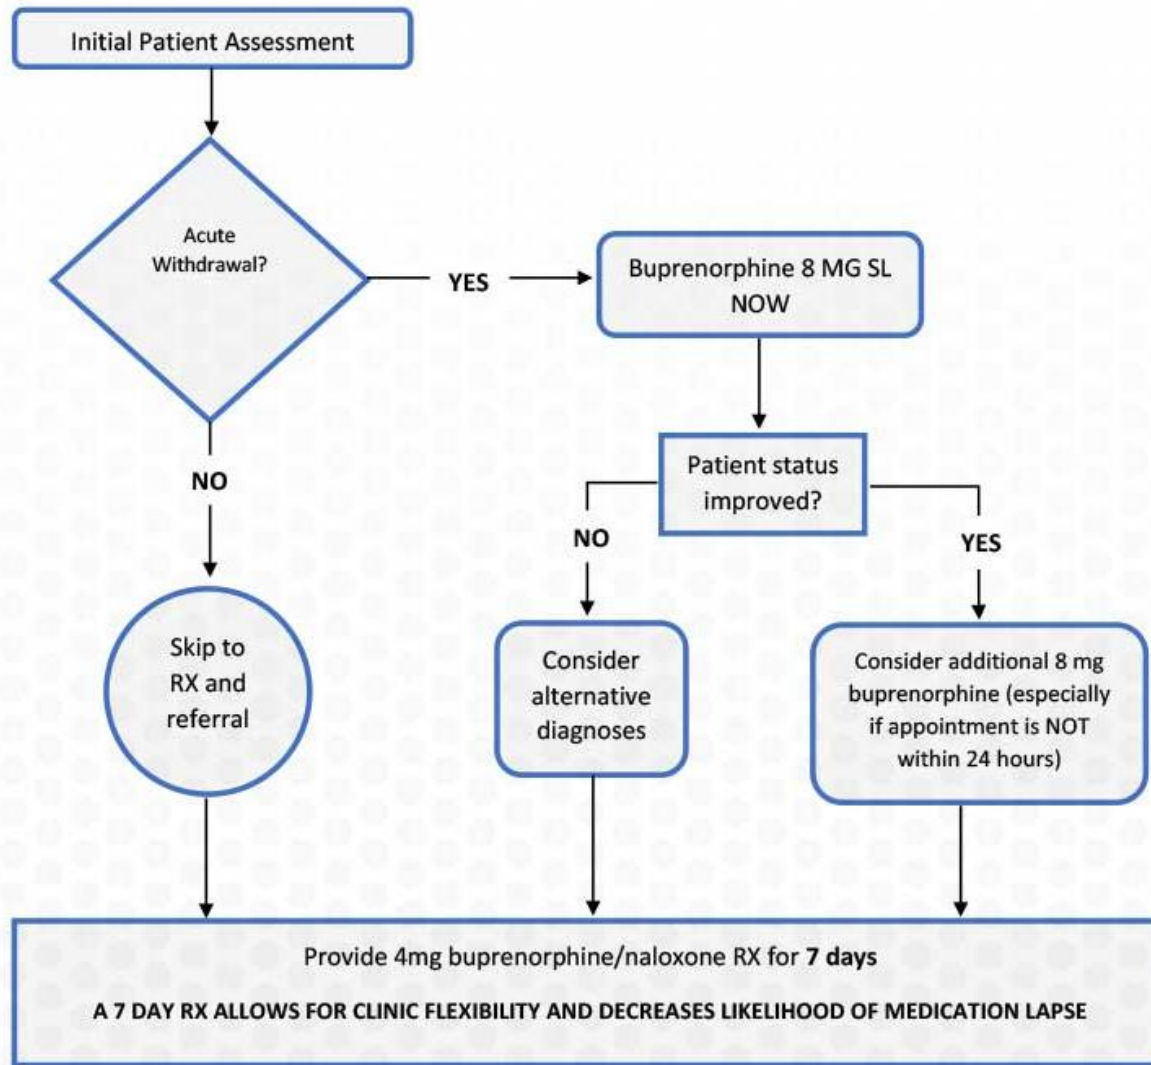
Initial Patient Assessment

Acute Withdrawal?

YES

Buprenorphine 8 MG SL NOW

Patient status improved?

NO

NO

YES

Skip to RX and referral

Consider alternative diagnoses

Consider additional 8 mg buprenorphine (especially if appointment is NOT within 24 hours)

Provide 4mg buprenorphine/naloxone RX for **7 days**

A 7 DAY RX ALLOWS FOR CLINIC FLEXIBILITY AND DECREASES LIKELIHOOD OF MEDICATION LAPSE